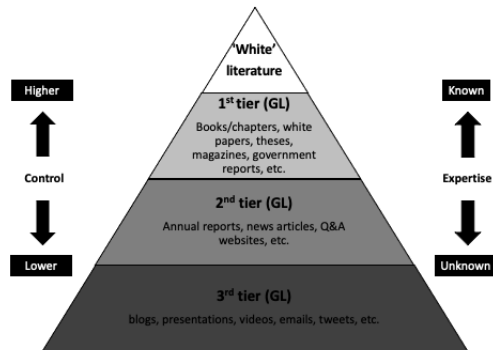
'White' literature

1$^{st}$ tier (GL)

Books/chapters, white papers, theses, magazines, government reports, etc.

2$^{nd}$ tier (GL)

Annual reports, news articles, Q&A websites, etc.

3$^{rd}$ tier (GL)

blogs, presentations, videos, emails, tweets, etc.

Higher

Control

Lower

Known

Expertise

Unknown